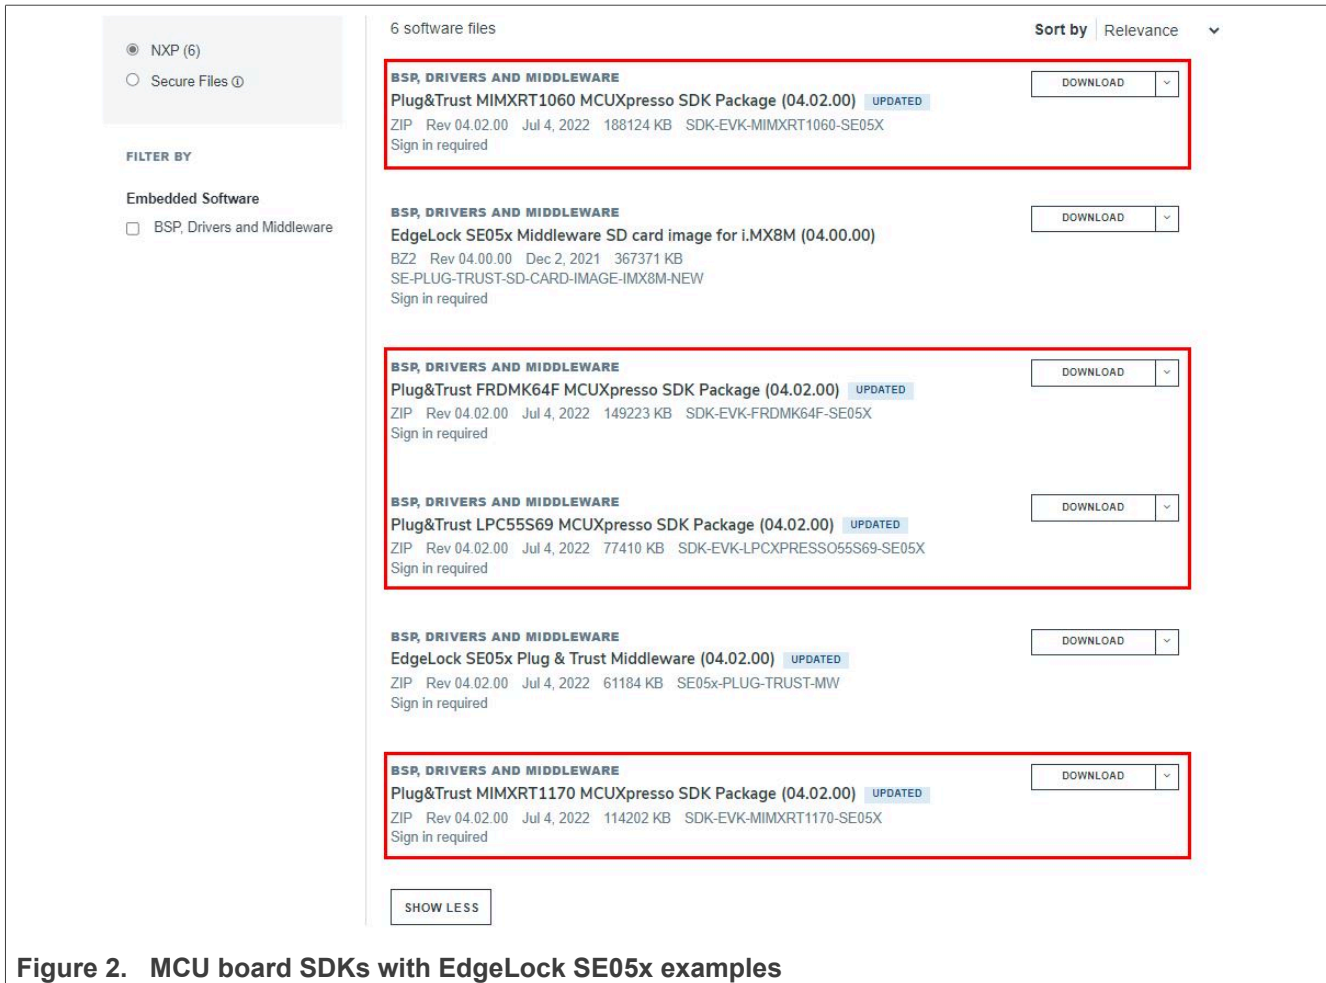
NXP (6)

Secure Files ⓘ

FILTER BY

Embedded Software

BSP, Drivers and Middleware

6 software files

Sort by Relevance

BSP, DRIVERS AND MIDDLEWARE
Plug&Trust MIMXRT1060 MCUXpresso SDK Package (04.02.00) UPDATED
ZIP Rev 04.02.00 Jul 4, 2022 188124 KB SDK-EVK-MIMXRT1060-SE05X
Sign in required

DOWNLOAD

BSP, DRIVERS AND MIDDLEWARE
EdgeLock SE05x Middleware SD card image for i.MX8M (04.00.00)
BZ2 Rev 04.00.00 Dec 2, 2021 367371 KB
SE-PLUG-TRUST-SD-CARD-IMAGE-IMX8M-NEW
Sign in required

DOWNLOAD

BSP, DRIVERS AND MIDDLEWARE
Plug&Trust FRDMK64F MCUXpresso SDK Package (04.02.00) UPDATED
ZIP Rev 04.02.00 Jul 4, 2022 149223 KB SDK-EVK-FRDMK64F-SE05X
Sign in required

DOWNLOAD

BSP, DRIVERS AND MIDDLEWARE
Plug&Trust LPC55S69 MCUXpresso SDK Package (04.02.00) UPDATED
ZIP Rev 04.02.00 Jul 4, 2022 77410 KB SDK-EVK-LPCXPRESSO55S69-SE05X
Sign in required

DOWNLOAD

BSP, DRIVERS AND MIDDLEWARE
EdgeLock SE05x Plug & Trust Middleware (04.02.00) UPDATED
ZIP Rev 04.02.00 Jul 4, 2022 61184 KB SE05x-PLUG-TRUST-MW
Sign in required

DOWNLOAD

BSP, DRIVERS AND MIDDLEWARE
Plug&Trust MIMXRT1170 MCUXpresso SDK Package (04.02.00) UPDATED
ZIP Rev 04.02.00 Jul 4, 2022 114202 KB SDK-EVK-MIMXRT1170-SE05X
Sign in required

DOWNLOAD

SHOW LESS

Figure 2. MCU board SDKs with EdgeLock SE05x examples